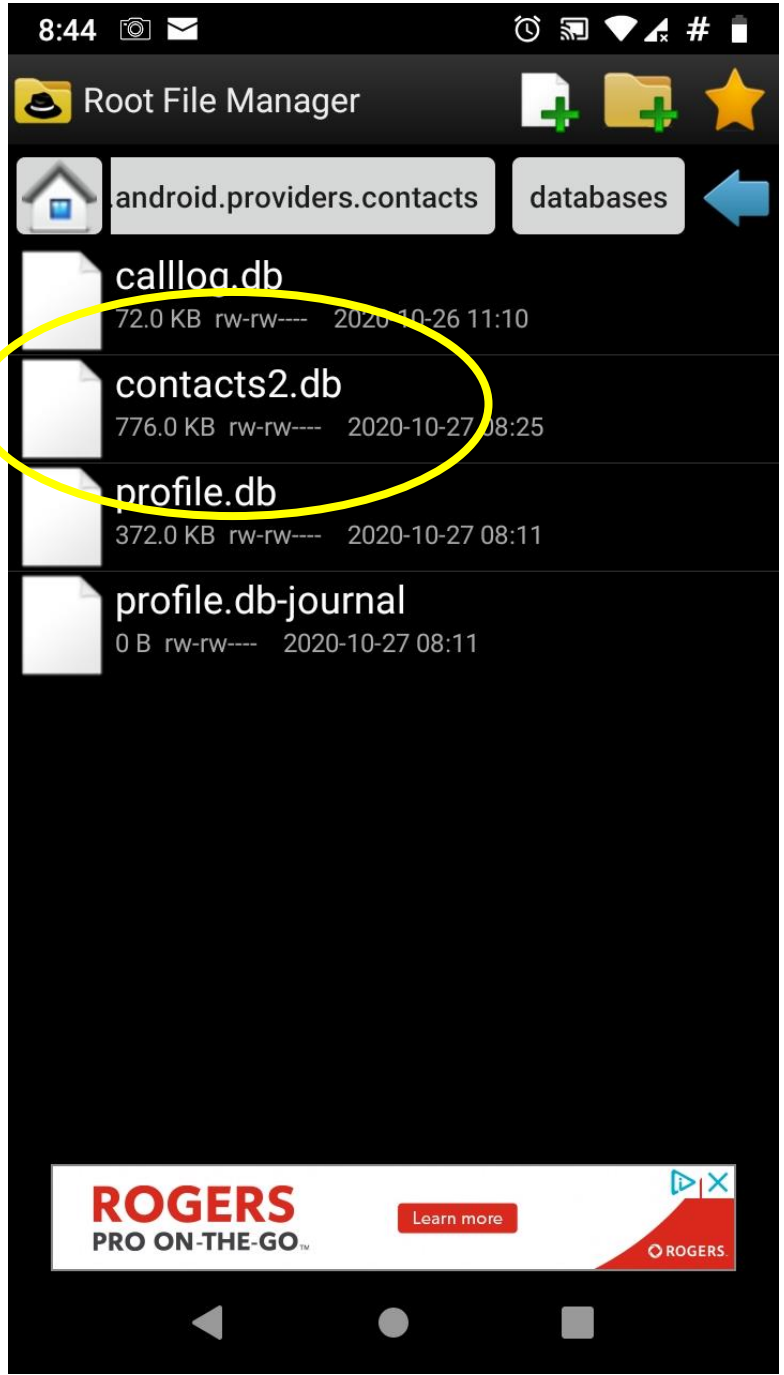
8:44

Root File Manager

.android.providers.contacts

databases

calllog.db
72.0 KB rw-rw---- 2020-10-26 11:10

contacts2.db
776.0 KB rw-rw---- 2020-10-27 08:25

profile.db
372.0 KB rw-rw---- 2020-10-27 08:11

profile.db-journal
0 B rw-rw---- 2020-10-27 08:11

ROGERS
PRO ON-THE-GO™

Learn more

ROGERS.